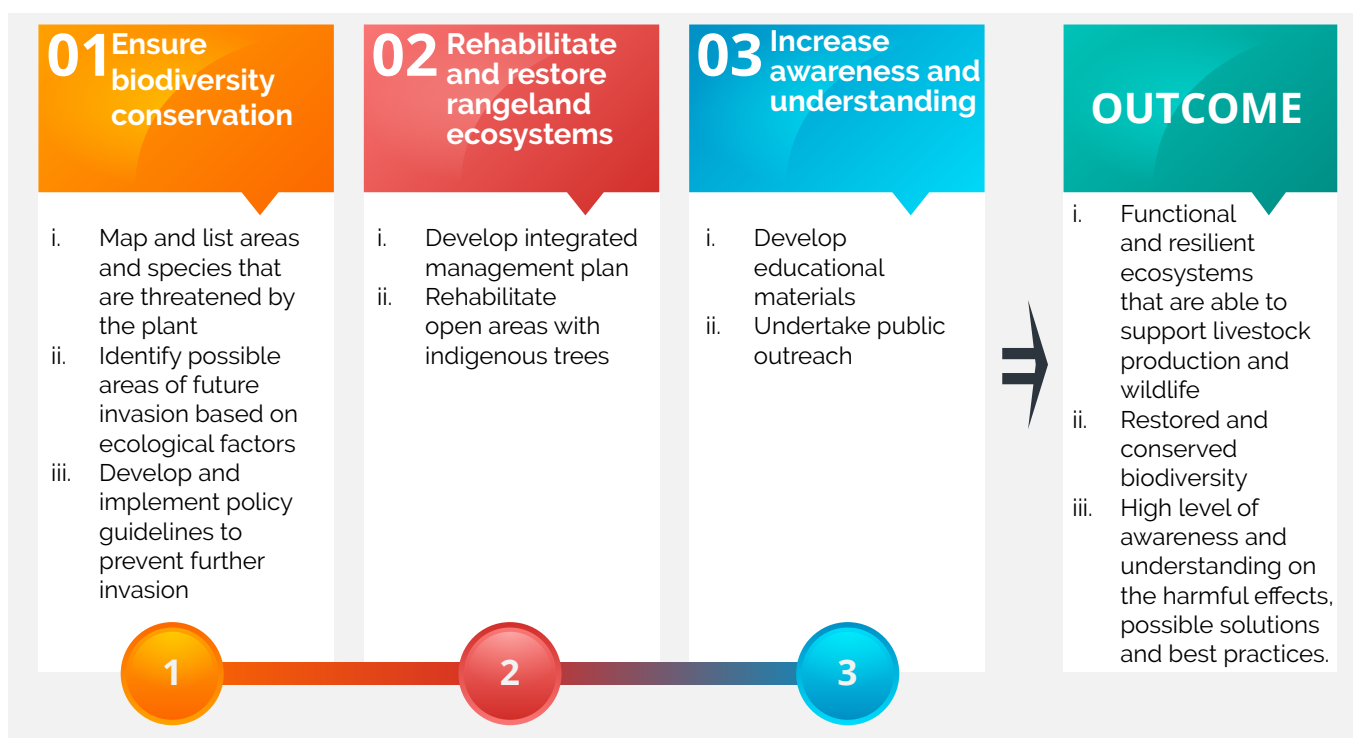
01 Ensure biodiversity conservation

i. Map and list areas and species that are threatened by the plant
ii. Identify possible areas of future invasion based on ecological factors
iii. Develop and implement policy guidelines to prevent further invasion

02 Rehabilitate and restore rangeland ecosystems

i. Develop integrated management plan
ii. Rehabilitate open areas with indigenous trees

03 Increase awareness and understanding

i. Develop educational materials
ii. Undertake public outreach

OUTCOME

i. Functional and resilient ecosystems that are able to support livestock production and wildlife
ii. Restored and conserved biodiversity
iii. High level of awareness and understanding on the harmful effects, possible solutions and best practices.

1

2

3